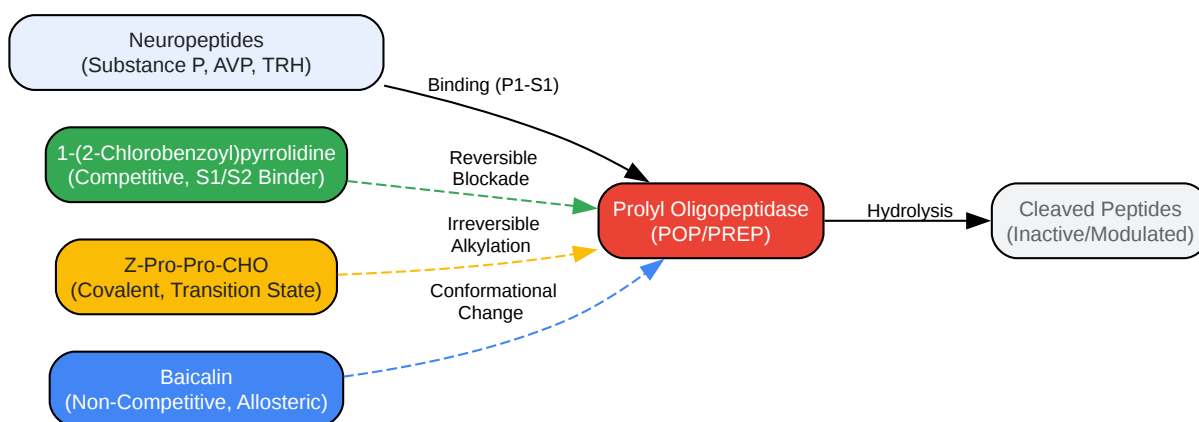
Neuropeptides
(Substance P, AVP, TRH)

Binding (P1-S1)

1-(2-Chlorobenzoyl)pyrrolidine
(Competitive, S1/S2 Binder)

Reversible
Blockade

Z-Pro-Pro-CHO
(Covalent, Transition State)

Irreversible
Alkylation

Baicalin
(Non-Competitive, Allosteric)

Conformational
Change

Prolyl Oligopeptidase
(POP/PREP)

Hydrolysis

Cleaved Peptides
(Inactive/Modulated)